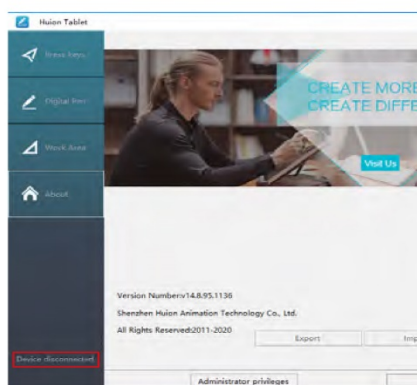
Huion Tablet

Press Keys

Digital Pen

Work Area

About

CREATE MORE
CREATE DIFFE

Visit Us

Version Number:v14.8.95.1136

Shenzhen Huion Animation Technology Co., Ltd.

All Rights Reserved:2011-2020

Export

Imp

Device disconnected

Administrator privileges